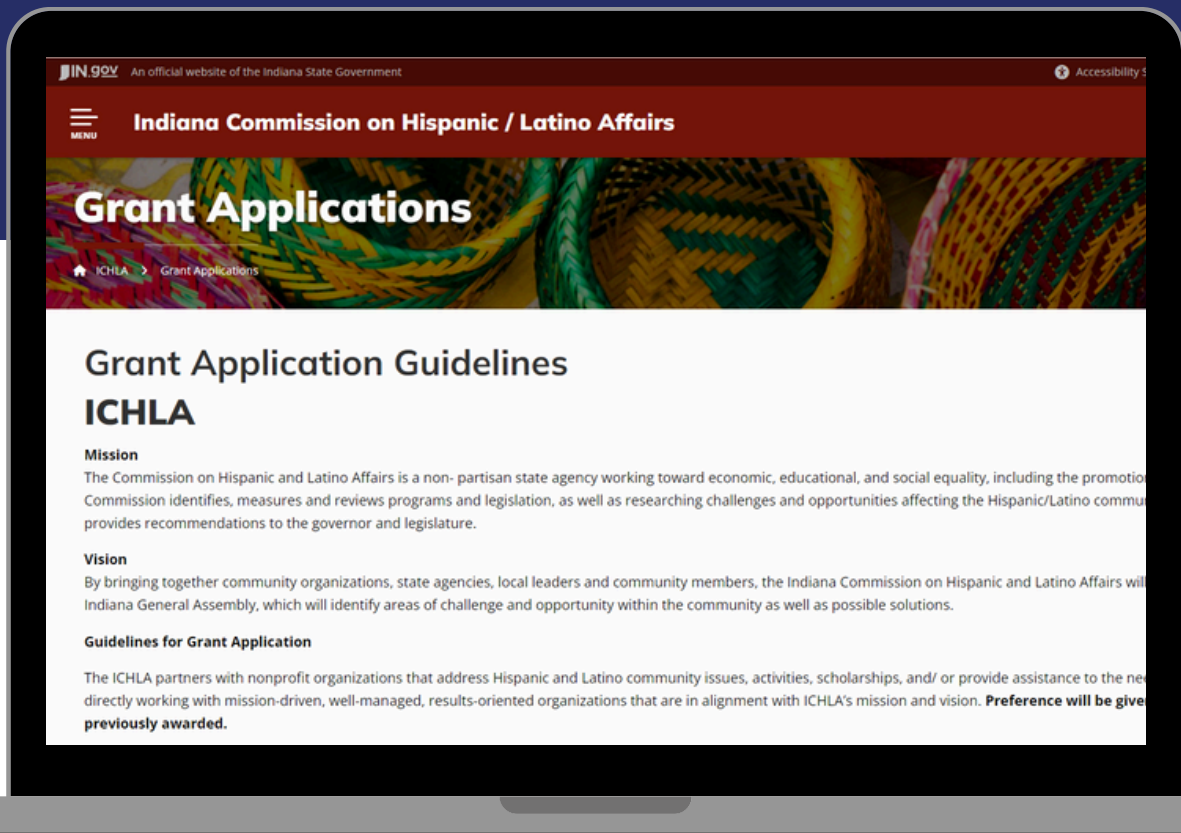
IN.gov An official website of the Indiana State Government

Accessibility S

MENU

Indiana Commission on Hispanic / Latino Affairs

Grant Applications

ICHLA > Grant Applications

Grant Application Guidelines

ICHLA

Mission

The Commission on Hispanic and Latino Affairs is a non- partisan state agency working toward economic, educational, and social equality, including the promotio Commission identifies, measures and reviews programs and legislation, as well as researching challenges and opportunities affecting the Hispanic/Latino commu provides recommendations to the governor and legislature.

Vision

By bringing together community organizations, state agencies, local leaders and community members, the Indiana Commission on Hispanic and Latino Affairs wil Indiana General Assembly, which will identify areas of challenge and opportunity within the community as well as possible solutions.

Guidelines for Grant Application

The ICHLA partners with nonprofit organizations that address Hispanic and Latino community issues, activities, scholarships, and/ or provide assistance to the ne directly working with mission-driven, well-managed, results-oriented organizations that are in alignment with ICHLA's mission and vision. **Preference will be give previously awarded.**